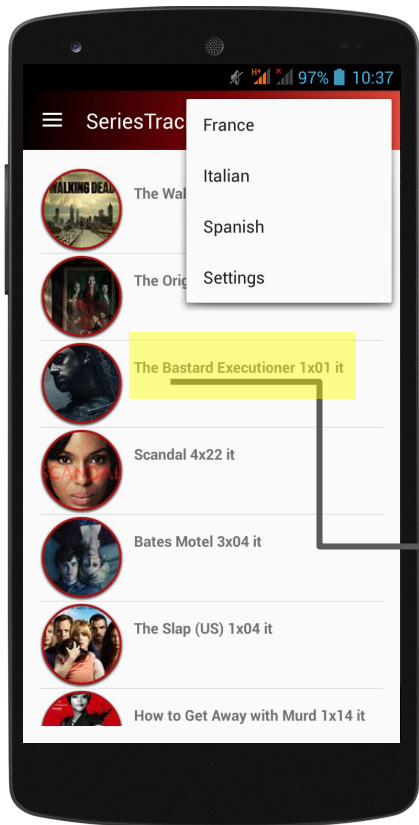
97% 10:37

SeriesTrac

France

Italian

Spanish

Settings

WALKING DEAD

The Wal

The Orig

The Bastard Executioner 1x01 it

Scandal 4x22 it

Bates Motel 3x04 it

The Slap (US) 1x04 it

How to Get Away with Murd 1x14 it